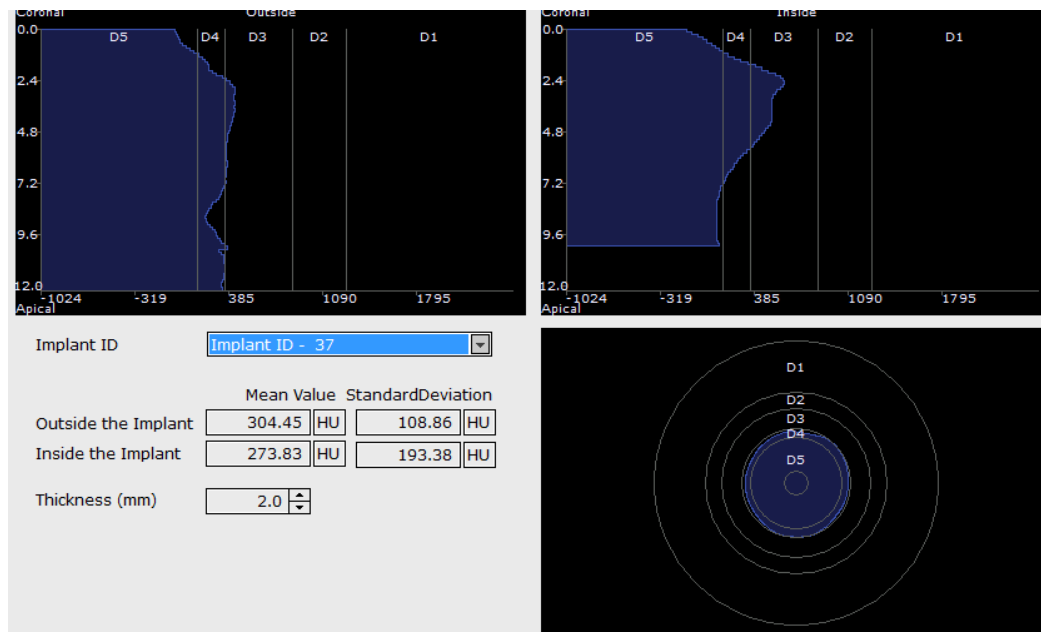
Coronal
Outside
0.0
D5
D4
D3
D2
D1
2.4
4.8
7.2
9.6
12.0
Apical
-1024
-319
385
1090
1795

Coronal
Inside
0.0
D5
D4
D3
D2
D1
2.4
4.8
7.2
9.6
12.0
Apical
-1024
-319
385
1090
1795

Implant ID
Implant ID - 37

Mean Value
StandardDeviation

Outside the Implant
304.45
HU
108.86
HU

Inside the Implant
273.83
HU
193.38
HU

Thickness (mm)
2.0

D1
D2
D3
D4
D5